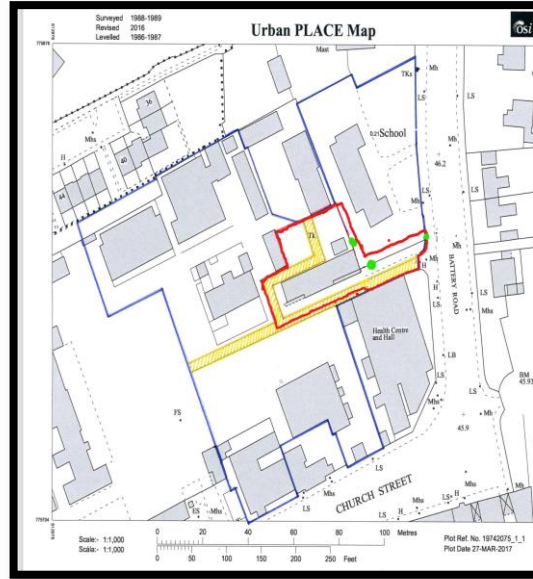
Surveyed 1988-1989
Revised 2016
Levelled 1986-1987

Urban PLACE Map

OSi

Mast
TKs
Mh
LS
LS
School
0.25
46.2
LS
LS
36
40
44
Mhs
H
TKs
Mh
LS
H
BATTERY ROAD
Mh
LS
Mhs
Health Centre and Hall
LB
LS
Mhs
BM 45.93
FS
Mh
45.9
LS
CHURCH STREET
Mhs
Mhs
LS
H
Mhs
LS
ES
Mhs
LS
H

Scale:- 1:1,000
Scála:- 1:1,000

0 20 40 60 80 100 Metres
0 50 100 150 200 250 Feet

Plot Ref. No. 19742075_1_1
Plot Date 27-MAR-2017